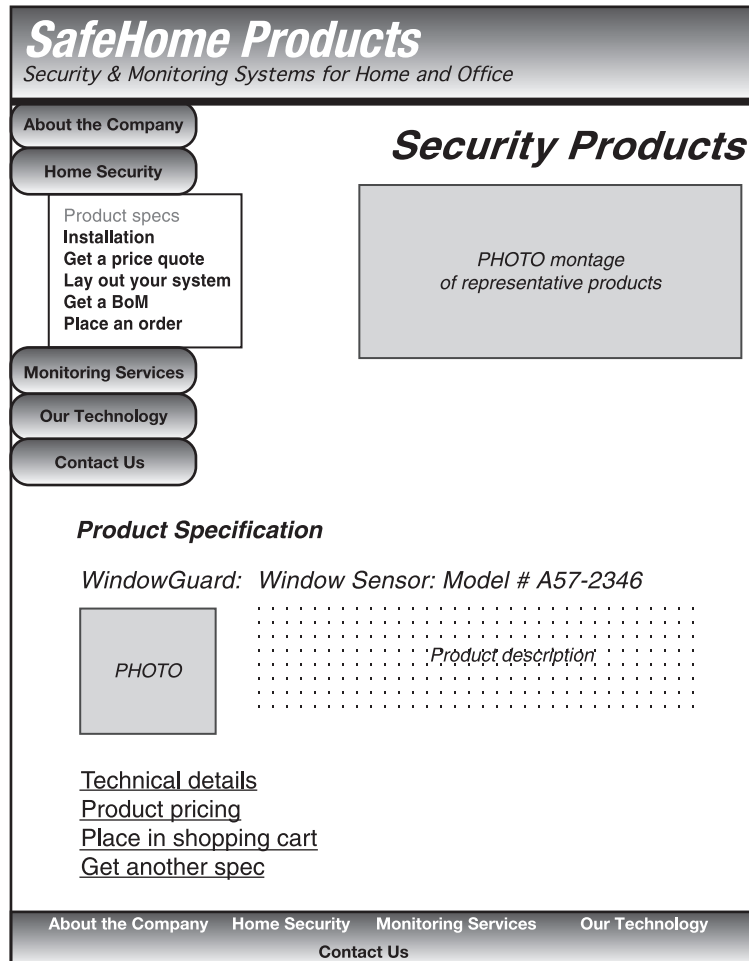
SafeHome Products
Security & Monitoring Systems for Home and Office

About the Company
Home Security
Product specs
Installation
Get a price quote
Lay out your system
Get a BoM
Place an order
Monitoring Services
Our Technology
Contact Us

Security Products

PHOTO montage
of representative products

Product Specification

WindowGuard: Window Sensor: Model # A57-2346

PHOTO

Product description

Technical details
Product pricing
Place in shopping cart
Get another spec

About the Company Home Security Monitoring Services Our Technology
Contact Us